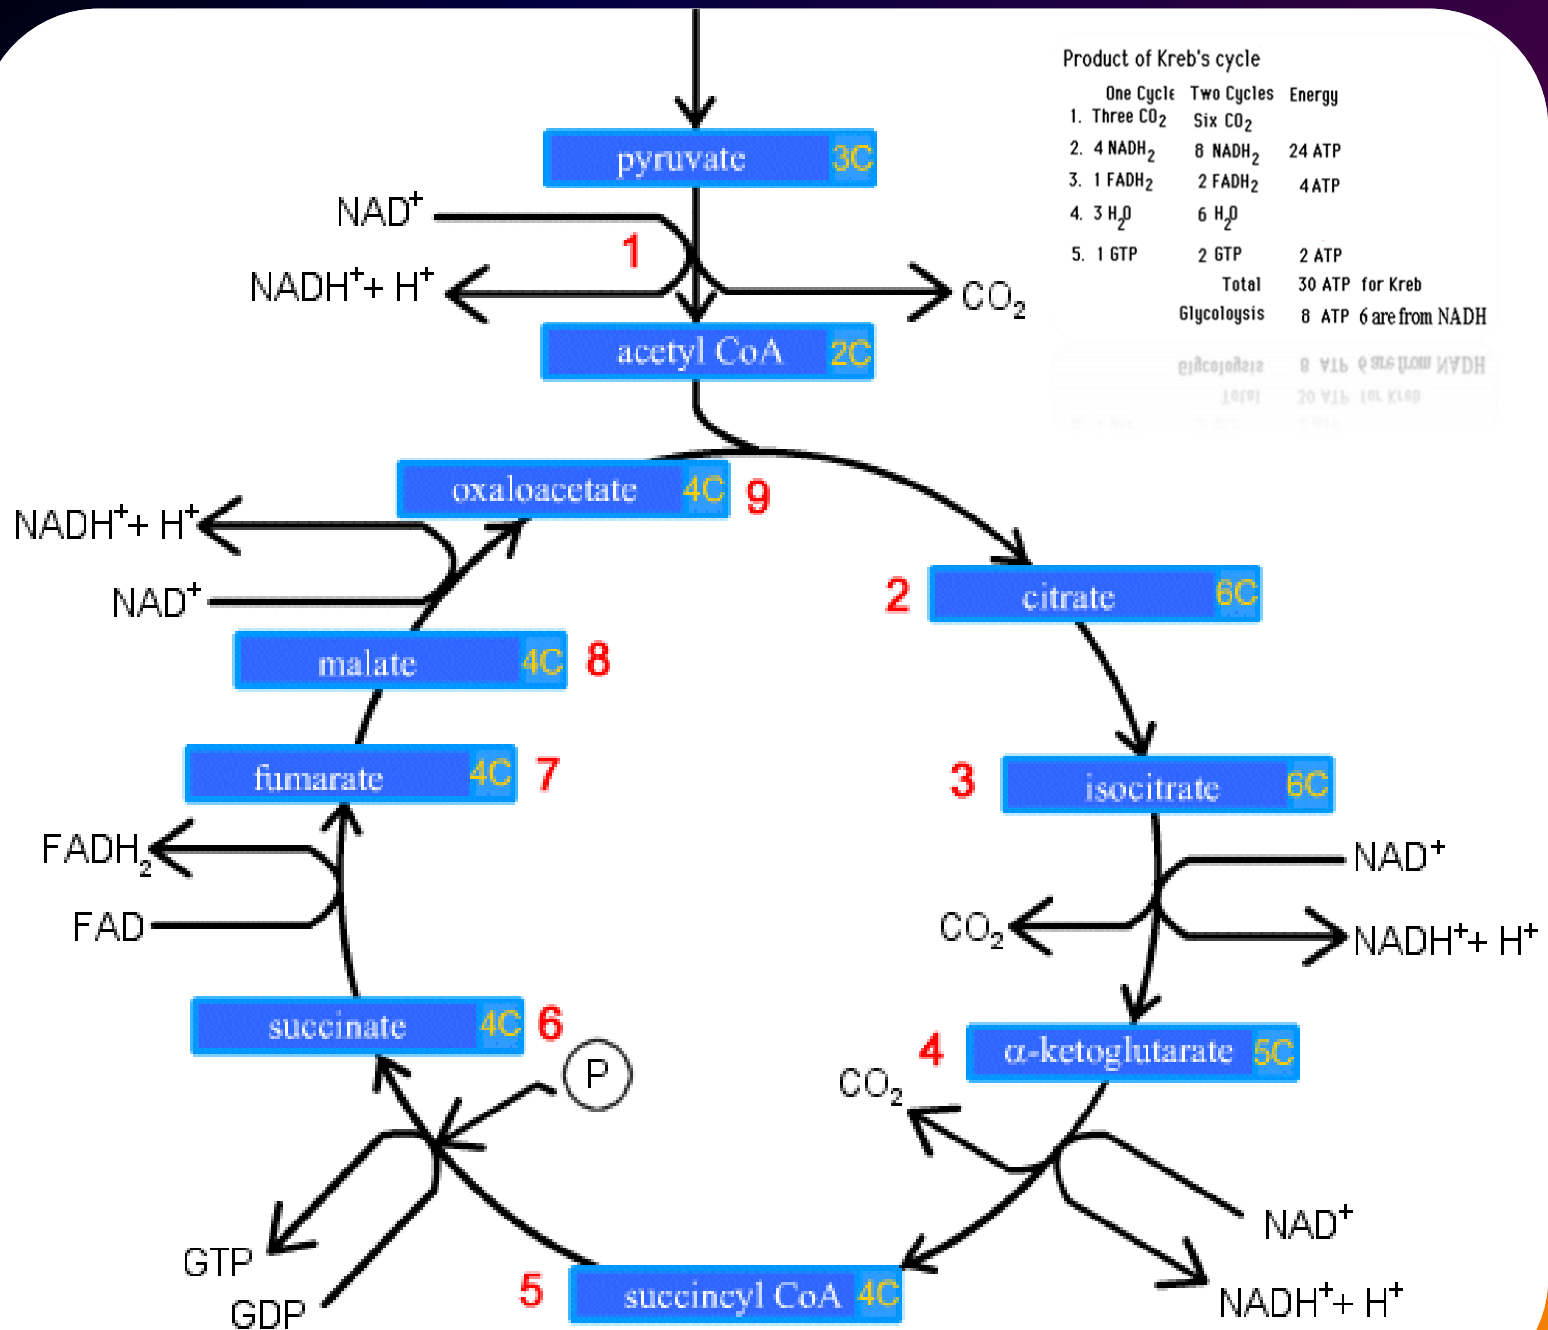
Product of Kreb's cycle

| | One Cycle | Two Cycles | Energy |
|---|---|---|---|
| 1. | Three $CO_2$ | Six $CO_2$ | |
| 2. | 4 $NADH_2$ | 8 $NADH_2$ | 24 ATP |
| 3. | 1 $FADH_2$ | 2 $FADH_2$ | 4 ATP |
| 4. | 3 $H_2O$ | 6 $H_2O$ | |
| 5. | 1 GTP | 2 GTP | 2 ATP |
| | | Total | 30 ATP for Kreb |
| | | Glycolysis | 8 ATP 6 are from NADH |

pyruvate 3C
$NAD^+$
1
$NADH^+ + H^+$
$CO_2$
acetyl CoA 2C
oxaloacetate 4C 9
$NADH^+ + H^+$
$NAD^+$
2 citrate 6C
malate 4C 8
fumarate 4C 7
3 isocitrate 6C
$NAD^+$
$FADH_2$
FAD
$CO_2$
$NADH^+ + H^+$
succinate 4C 6
P
4 α-ketoglutarate 5C
$CO_2$
$NAD^+$
GTP
GDP
5 succincyl CoA 4C
$NADH^+ + H^+$